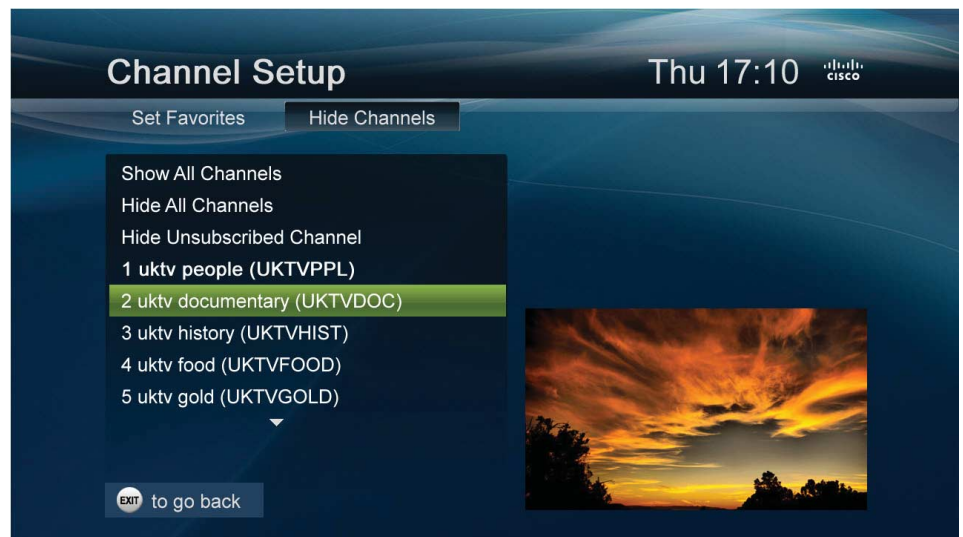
Channel Setup

Thu 17:10

cisco

Set Favorites

Hide Channels

Show All Channels
Hide All Channels
Hide Unsubscribed Channel
1 uktv people (UKTVPPL)
2 uktv documentary (UKTVDOC)
3 uktv history (UKTVHIST)
4 uktv food (UKTVFOOD)
5 uktv gold (UKTVGOLD)

EXIT to go back